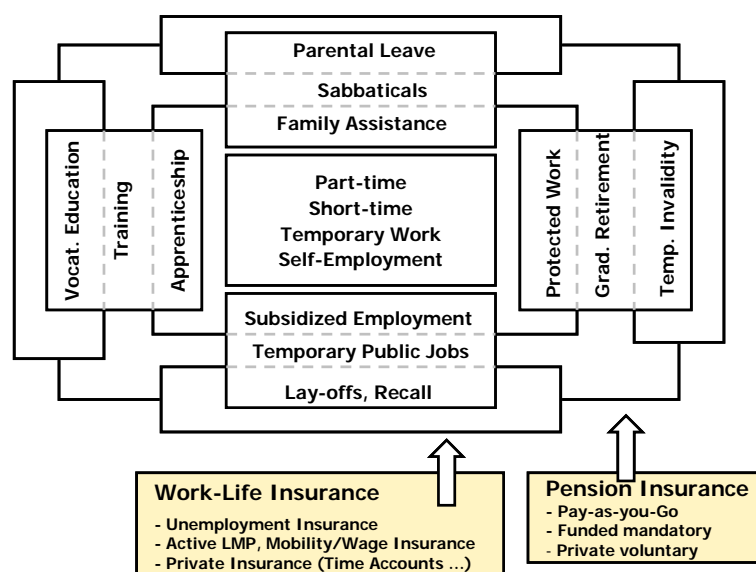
Parental Leave
Sabbaticals
Family Assistance

Vocat. Education
Training
Apprenticeship

Part-time
Short-time
Temporary Work
Self-Employment

Protected Work
Grad. Retirement
Temp. Invalidity

Subsidized Employment
Temporary Public Jobs
Lay-offs, Recall

Work-Life Insurance
- Unemployment Insurance
- Active LMP, Mobility/Wage Insurance
- Private Insurance (Time Accounts ...)

Pension Insurance
- Pay-as-you-Go
- Funded mandatory
- Private voluntary